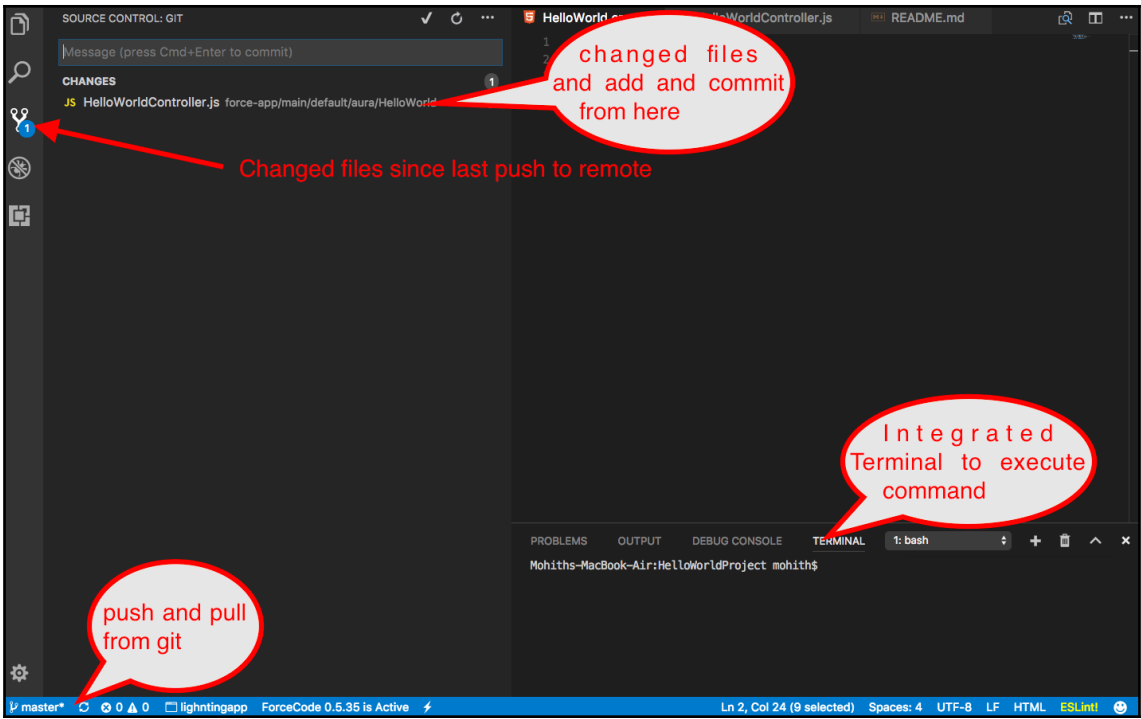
SOURCE CONTROL: GIT

Message (press Cmd+Enter to commit)

CHANGES 1

JS HelloWorldController.js force-app/main/default/aura/HelloWorld

HelloWorld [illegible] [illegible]lloWorldController.js README.md

1
2

changed files and add and commit from here

Changed files since last push to remote

Integrated Terminal to execute command

PROBLEMS OUTPUT DEBUG CONSOLE TERMINAL 1: bash

Mohiths-MacBook-Air:HelloWorldProject mohith$

push and pull from git

master* ⊗ 0 ⚠ 0 lightningapp ForceCode 0.5.35 is Active

Ln 2, Col 24 (9 selected) Spaces: 4 UTF-8 LF HTML ESLint!